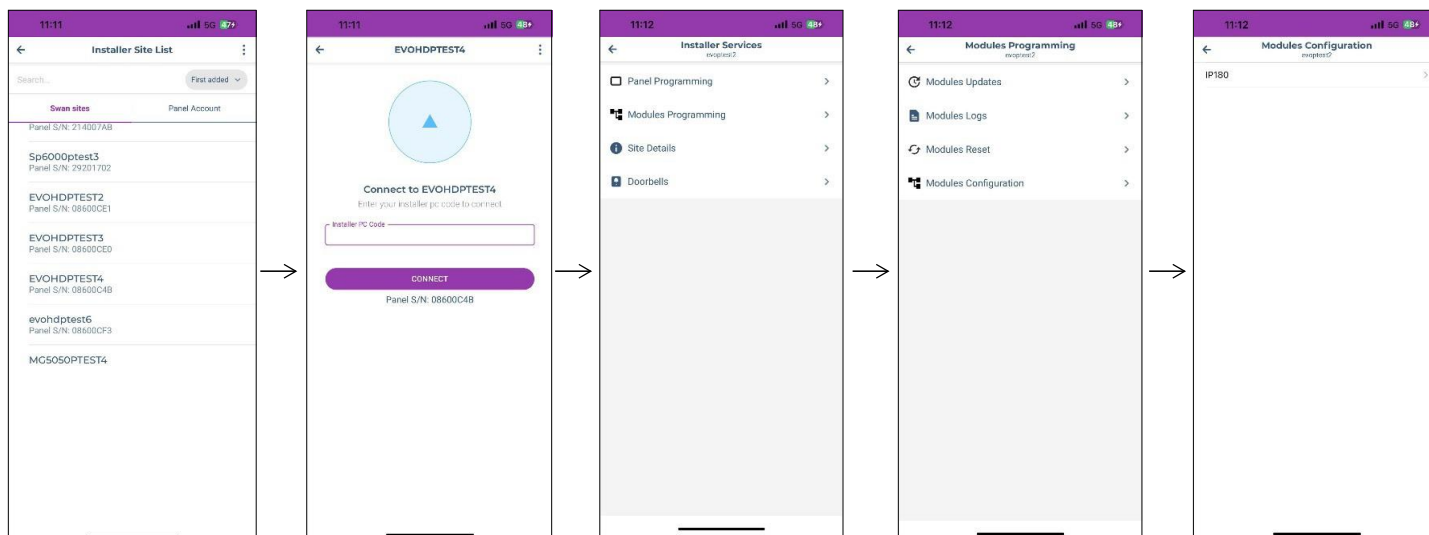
11:11 5G 47

Installer Site List

Search...

First added

Swan sites

Panel Account

Panel S/N: 214007AB

Sp6000ptest3
Panel S/N: 29201702

EVOHDPTEST2
Panel S/N: 08600CE1

EVOHDPTEST3
Panel S/N: 08600CE0

EVOHDPTEST4
Panel S/N: 08600C4B

evohdptest6
Panel S/N: 08600CF3

MG5050PTEST4

11:11 5G 48

EVOHDPTEST4

Connect to EVOHDPTEST4

Enter your installer pc code to connect

Installer PC Code

CONNECT

Panel S/N: 08600C4B

11:12 5G 48

Installer Services
evoptest2

Panel Programming

Modules Programming

Site Details

Doorbells

11:12 5G 48

Modules Programming
evoptest2

Modules Updates

Modules Logs

Modules Reset

Modules Configuration

11:12 5G 48

Modules Configuration
evoptest2

IP180